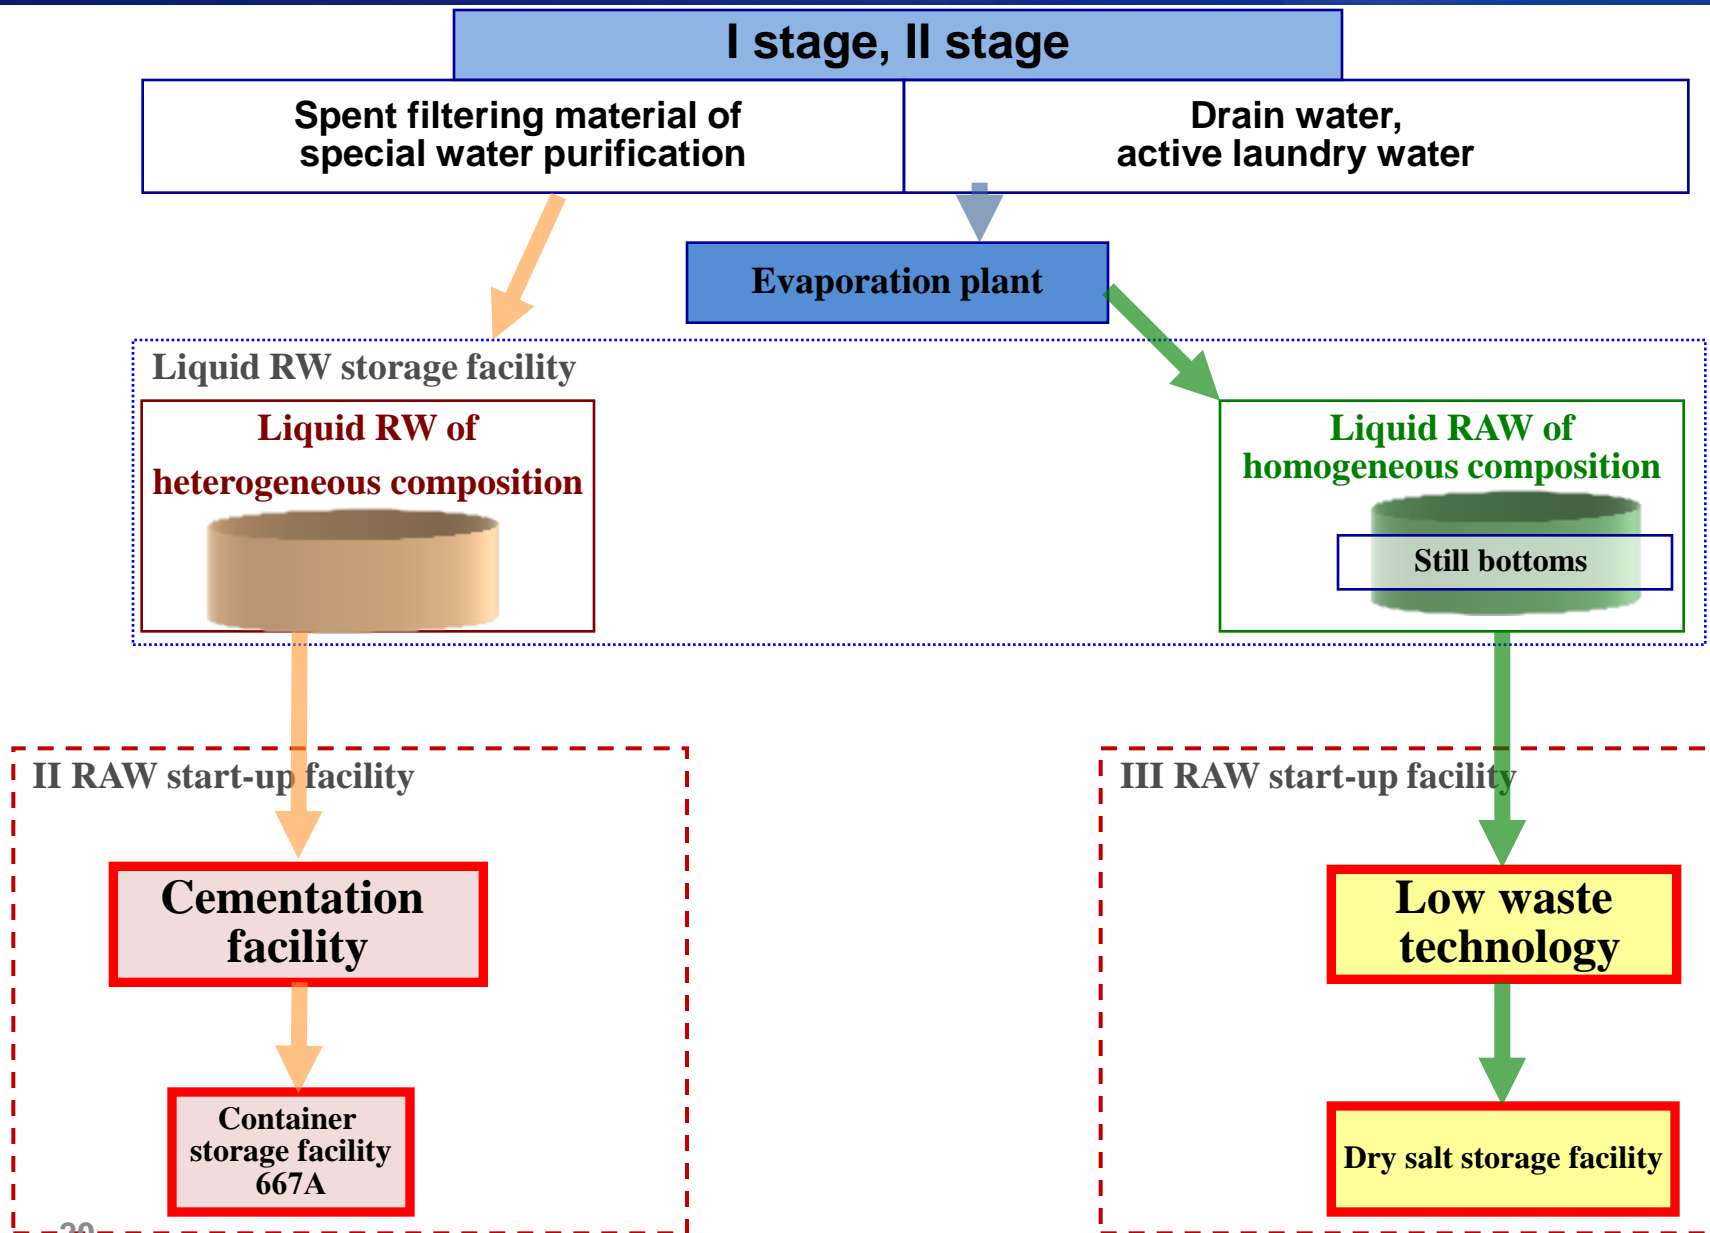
I stage, II stage

Spent filtering material of special water purification

Drain water, active laundry water

Evaporation plant

Liquid RW storage facility

Liquid RW of heterogeneous composition

Liquid RAW of homogeneous composition

Still bottoms

II RAW start-up facility

III RAW start-up facility

Cementation facility

Low waste technology

Container storage facility 667A

Dry salt storage facility

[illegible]